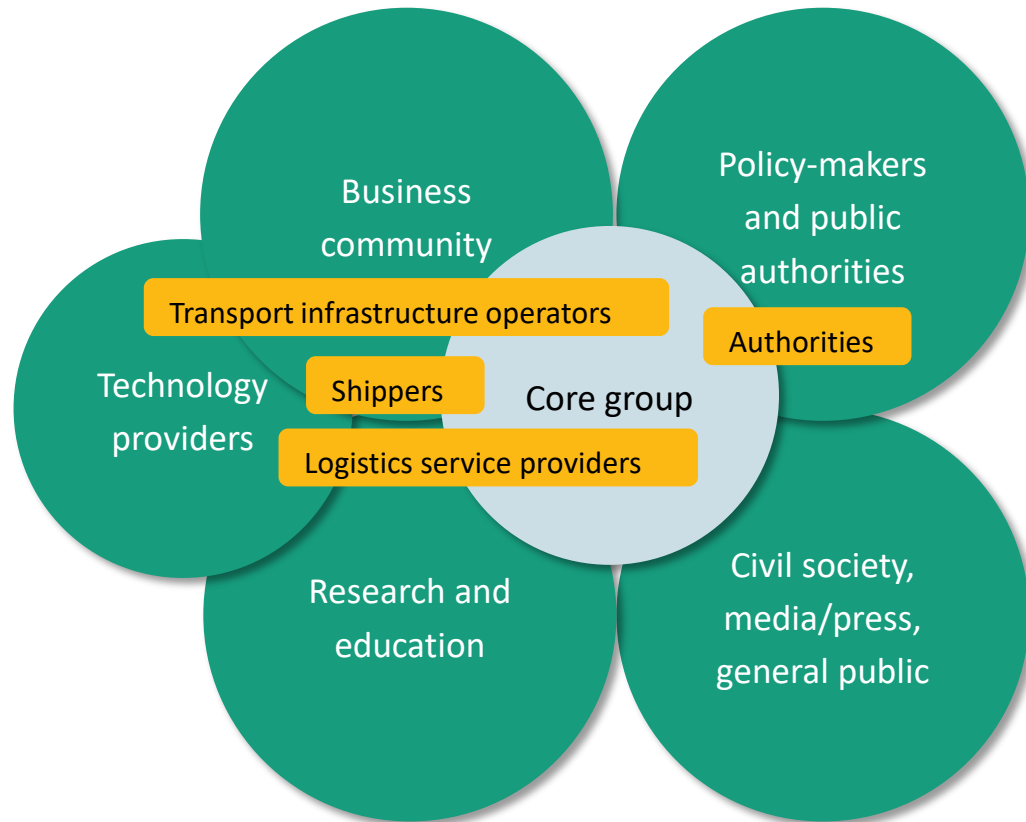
Business community

Policy-makers and public authorities

Transport infrastructure operators

Authorities

Technology providers

Shippers

Core group

Logistics service providers

Research and education

Civil society, media/press, general public